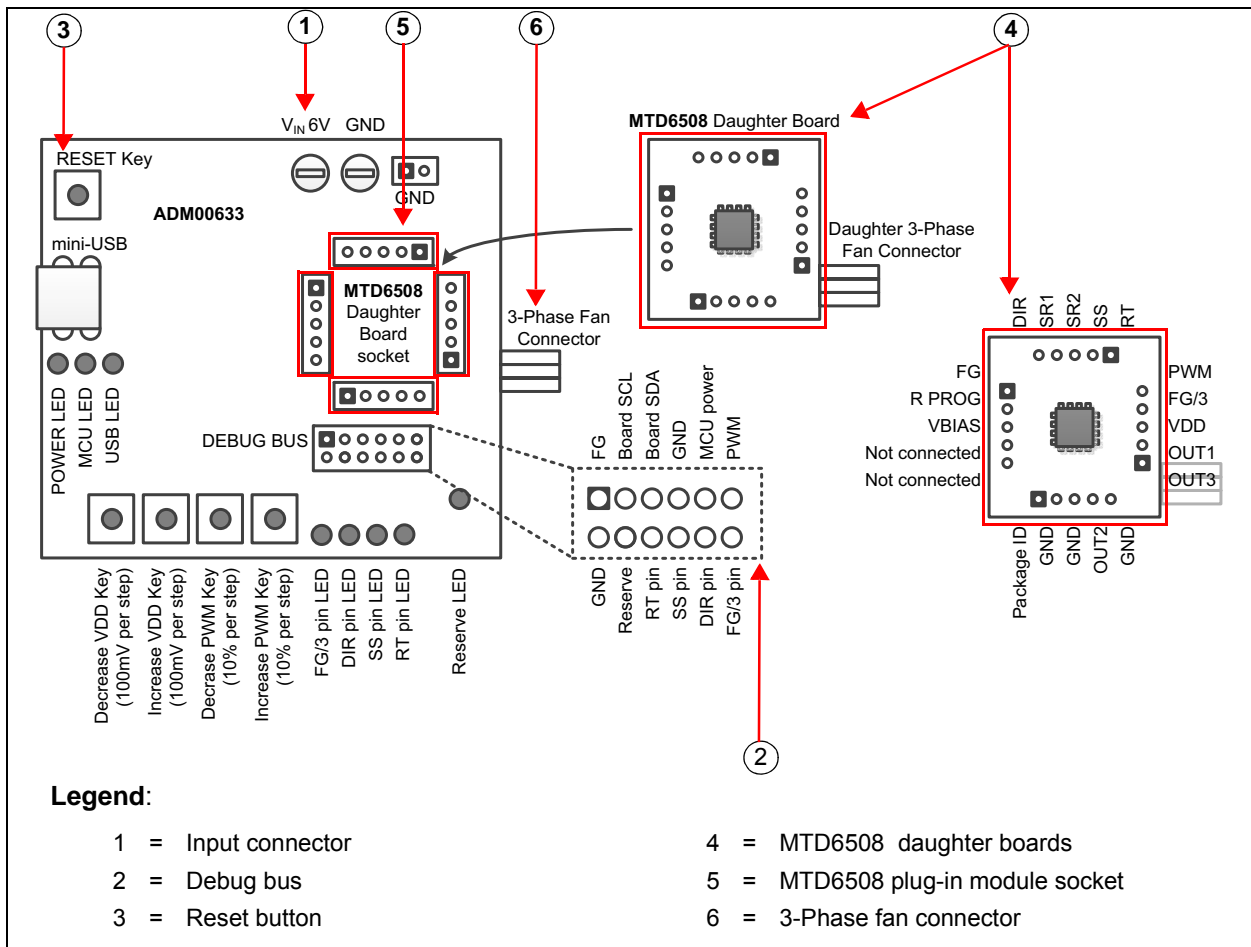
3
1
5
6
4

$V_{IN}$ 6V GND

MTD6508 Daughter Board

RESET Key

GND

ADM00633

mini-USB

MTD6508 Daughter Board socket

Daughter 3-Phase Fan Connector

3-Phase Fan Connector

DIR SR1 SR2 SS RT

FG
R PROG
VBIAS
Not connected
Not connected

PWM
FG/3
VDD
OUT1
OUT3

POWER LED MCU LED USB LED

DEBUG BUS

FG Board SCL Board SDA GND MCU power PWM

GND Reserve RT pin SS pin DIR pin FG/3 pin

Package ID GND GND OUT2 GND

Decrease VDD Key (100mV per step)
Increase VDD Key (100mV per step)
Decrease PWM Key (10% per step)
Increase PWM Key (10% per step)
FG/3 pin LED
DIR pin LED
SS pin LED
RT pin LED
Reserve LED

2

Legend:

1 = Input connector
2 = Debug bus
3 = Reset button

4 = MTD6508 daughter boards
5 = MTD6508 plug-in module socket
6 = 3-Phase fan connector